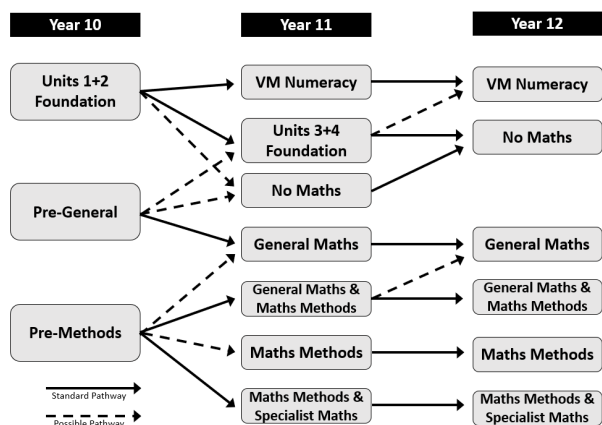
Year 10

Year 11

Year 12

Units 1+2 Foundation

Pre-General

Pre-Methods

VM Numeracy

Units 3+4 Foundation

No Maths

General Maths

General Maths & Maths Methods

Maths Methods

Maths Methods & Specialist Maths

VM Numeracy

No Maths

General Maths

General Maths & Maths Methods

Maths Methods

Maths Methods & Specialist Maths

Standard Pathway

Possible Pathway